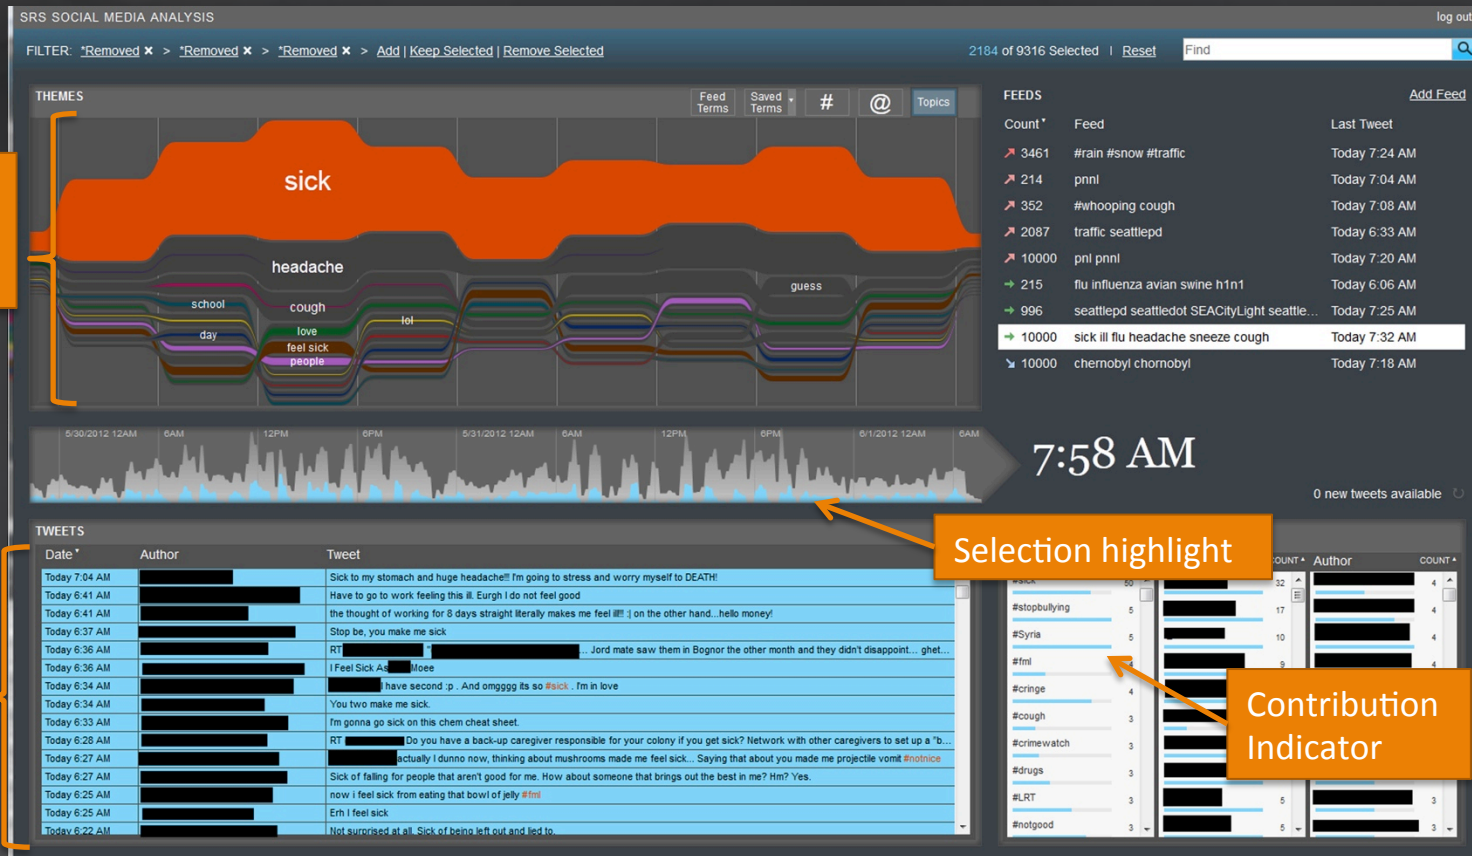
SRS SOCIAL MEDIA ANALYSIS

log out

FILTER: *Removed ✖ > *Removed ✖ > *Removed ✖ > Add | Keep Selected | Remove Selected

2184 of 9316 Selected | Reset

Find

THEMES

Feed Terms

Saved Terms

#

@

Topics

sick

headache

school

cough

day

love

feel sick

people

lol

guess

5/30/2012 12AM 6AM 12PM 6PM 5/31/2012 12AM 6AM 12PM 6PM 6/1/2012 12AM 6AM

FEEDS

Add Feed

| Count | Feed | Last Tweet |
|---|---|---|
| 3461 | #rain #snow #traffic | Today 7:24 AM |
| 214 | pnnl | Today 7:04 AM |
| 352 | #whooping cough | Today 7:08 AM |
| 2087 | traffic seattlepd | Today 6:33 AM |
| 10000 | pnl pnnl | Today 7:20 AM |
| 215 | flu influenza avian swine h1n1 | Today 6:06 AM |
| 996 | seattlepd seattledot SEACityLight seattle... | Today 7:25 AM |
| 10000 | sick ill flu headache sneeze cough | Today 7:32 AM |
| 10000 | chernobyl chornobyl | Today 7:18 AM |

7:58 AM

0 new tweets available

Selection highlight

TWEETS

| Date | Author | Tweet |
|---|---|---|
| Today 7:04 AM | | Sick to my stomach and huge headache!! I'm going to stress and worry myself to DEATH! |
| Today 6:41 AM | | Have to go to work feeling this ill. Eurgh I do not feel good |
| Today 6:41 AM | | the thought of working for 8 days straight literally makes me feel ill! :| on the other hand...hello money! |
| Today 6:37 AM | | Stop be, you make me sick |
| Today 6:36 AM | | RT ... Jord mate saw them in Bognor the other month and they didn't disappoint... ghet... |
| Today 6:36 AM | | I Feel Sick As Moee |
| Today 6:34 AM | | I have second :p . And omgggg its so #sick . I'm in love |
| Today 6:34 AM | | You two make me sick. |
| Today 6:33 AM | | I'm gonna go sick on this chem cheat sheet. |
| Today 6:28 AM | | RT Do you have a back-up caregiver responsible for your colony if you get sick? Network with other caregivers to set up a "b... |
| Today 6:27 AM | | actually I dunno now, thinking about mushrooms made me feel sick... Saying that about you made me projectile vomit #notnice |
| Today 6:27 AM | | Sick of falling for people that aren't good for me. How about someone that brings out the best in me? Hm? Yes. |
| Today 6:25 AM | | now i feel sick from eating that bowl of jelly #fml |
| Today 6:25 AM | | Erh I feel sick |
| Today 6:22 AM | | Not surprised at all. Sick of being left out and lied to. |

COUNT Author COUNT

#sick 50
#stopbullying 5
#Syria 5
#fml
#cringe 4
#cough 3
#crimewatch 3
#drugs 3
#LRT 3
#notgood 3

32 17 10 9 5 5

4 4 4 4 3 3

Contribution Indicator